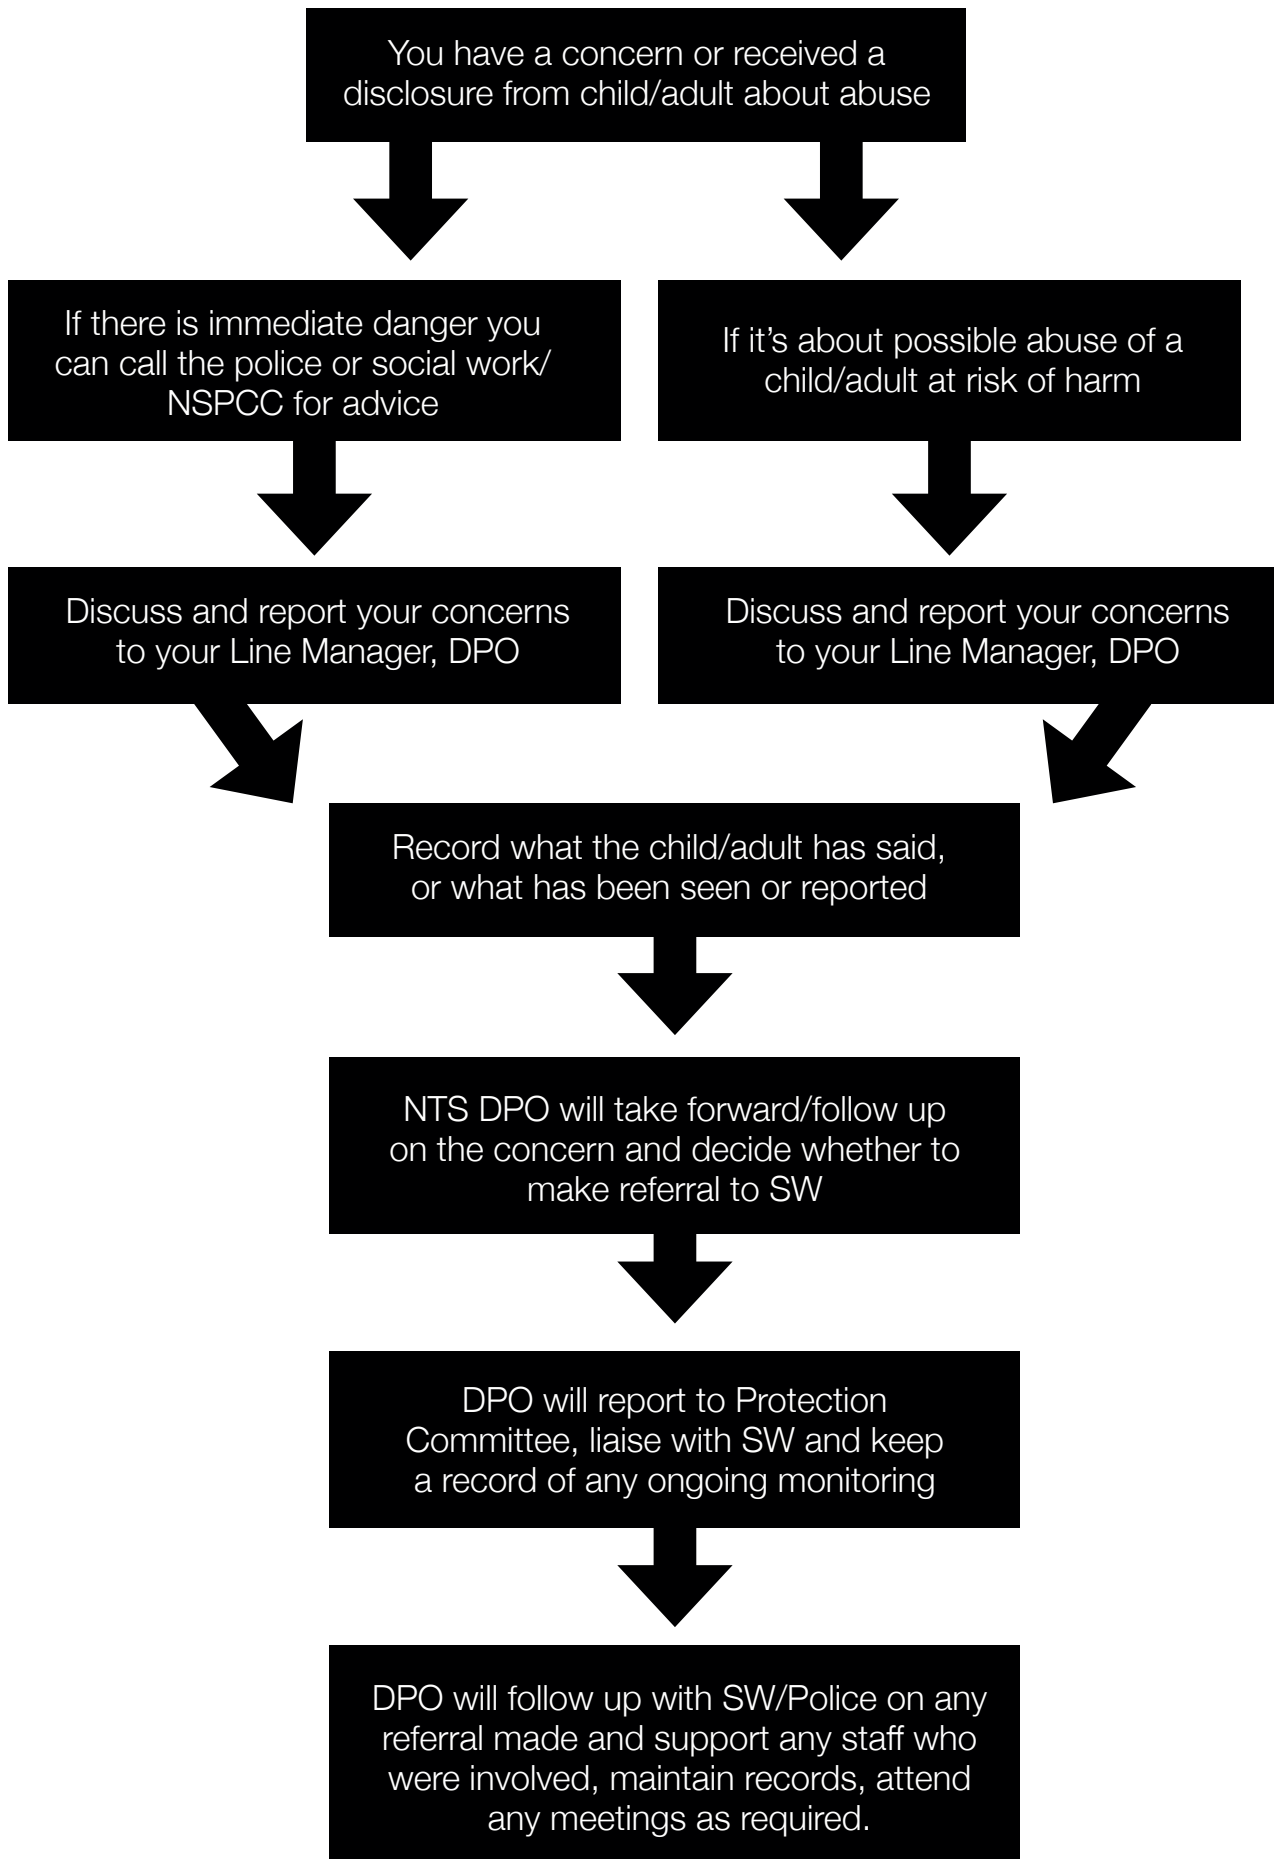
You have a concern or received a disclosure from child/adult about abuse

If there is immediate danger you can call the police or social work/ NSPCC for advice

If it’s about possible abuse of a child/adult at risk of harm

Discuss and report your concerns to your Line Manager, DPO

Discuss and report your concerns to your Line Manager, DPO

Record what the child/adult has said, or what has been seen or reported

NTS DPO will take forward/follow up on the concern and decide whether to make referral to SW

DPO will report to Protection Committee, liaise with SW and keep a record of any ongoing monitoring

DPO will follow up with SW/Police on any referral made and support any staff who were involved, maintain records, attend any meetings as required.